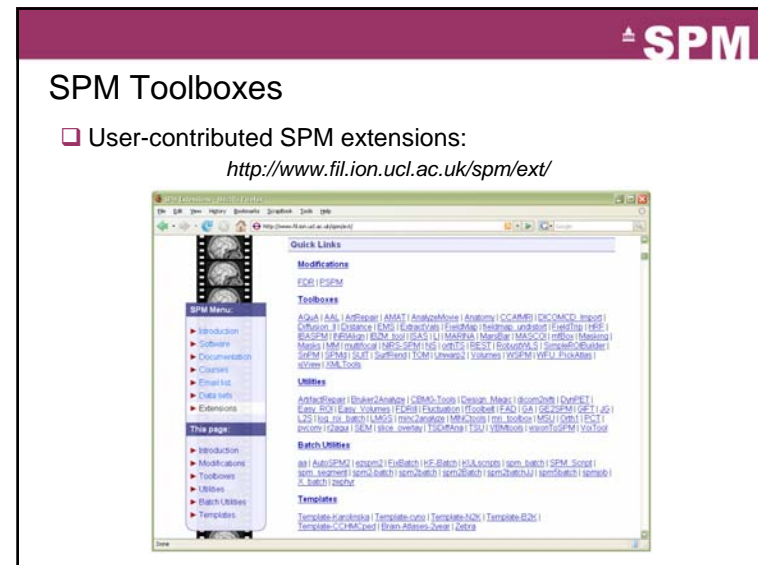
SPM

SPM Toolboxes

User-contributed SPM extensions:

http://www.fil.ion.ucl.ac.uk/spm/ext/

File Edit View History Bookmarks Scrapbook Tools Help

http://www.fil.ion.ucl.ac.uk/spm/ext/

Quick Links

Modifications

FDR | PSPM

Toolboxes

AQuA | AAL | ArtRepair | AMAT | AnalyzeMovie | Anatomy | CCAMRI | DICOMCD_Import | Diffusion_II | Distance | EMS | ExtractVals | FieldMap | fieldmap_undistort | FieldTrip | HRF | IBASPM | INRIAlign | IBZM_tool | ISAS | LI | MARINA | MarsBar | MASCOI | mfBox | Masking | Masks | MM | multifocal | NIRS-SPM | NS | orthTS | RIEST | RobustWLS | SimpleROIBuilder | SnPM | SPMd | SUIT | SurfRend | TOM | Unwarp2 | Volumes | WSPM | WFU_PickAtlas | xjView | XMLTools

Utilities

ArtifactRepair | Bruker2Analyze | CBMG-Tools | Design_Magic | dicom2nifti | DynPET | Easy_ROI | Easy_Volumes | FDRill | Fluctuation | fToolbelt | FAD | GA | GE2SPM | GIFT | JG | L2S | lbg_roi_batch | LMGS | minc2analyze | MINCtools | mri_toolbox | MSU | Orthf | PCT | pvconv | r2agui | SEM | slice_overlay | TSDiffAna | TSU | VBMtools | voxonToSPM | VoxTool

Batch Utilities

aa | AutoSPM2 | ezspm2 | FirBatch | KF-Batch | KULscripts | spm_batch | SPM_Script | spm_segment | spm2-batch | spm2batch | spm2batchUJ | spm5batch | spmjob | X_batch | zephyr

Templates

Template-Karolinska | Template-cyno | Template-N2K | Template-B2K | Template-CCHMCped | Brain-Atlases-2year | Zebra

SPM Menu:

Introduction
Software
Documentation
Courses
Email list
Data sets
Extensions

This page:

Introduction
Modifications
Toolboxes
Utilities
Batch Utilities
Templates

Done